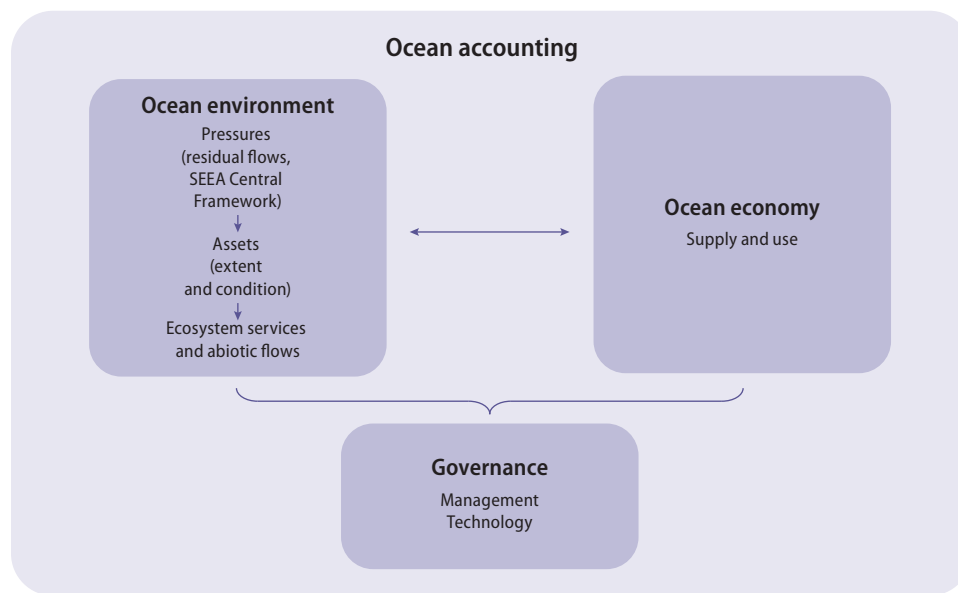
Ocean accounting

Ocean environment

Pressures (residual flows, SEEA Central Framework)

Assets (extent and condition)

Ecosystem services and abiotic flows

Ocean economy

Supply and use

Governance

Management
Technology